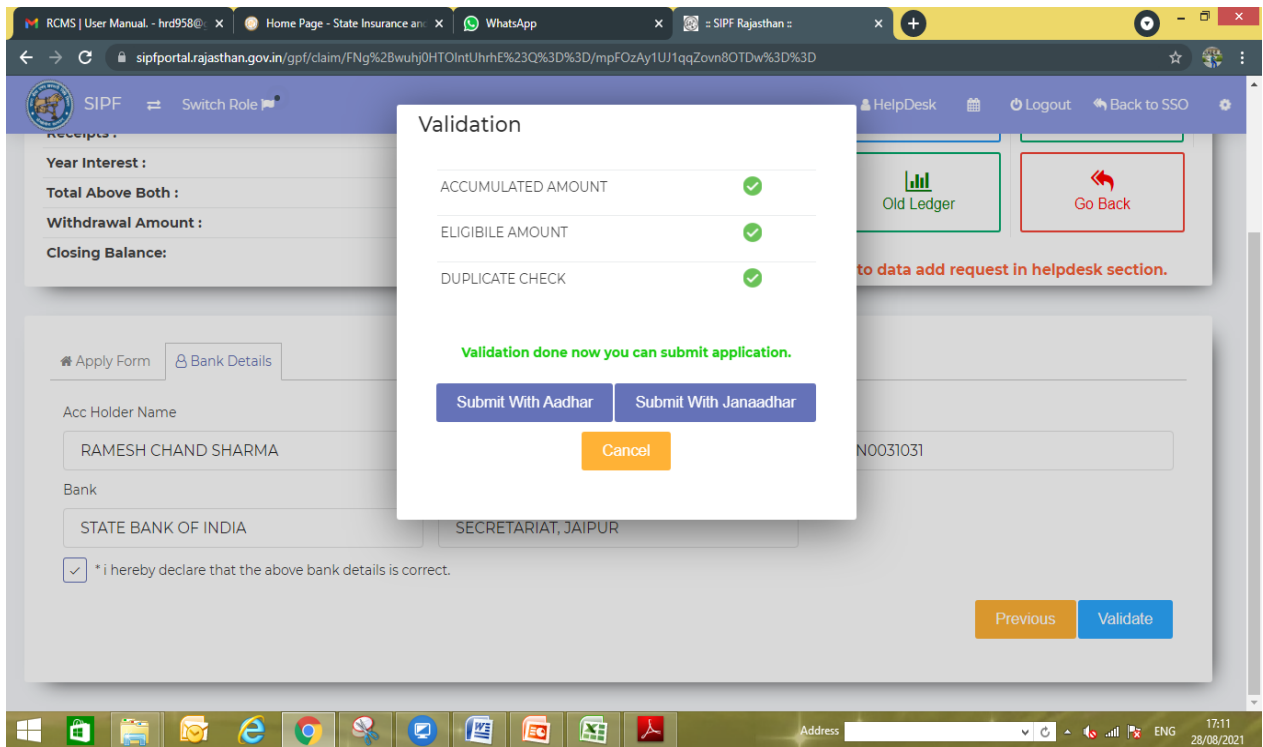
M RCMS | User Manual. - hrd958@ ×
Home Page - State Insurance an ×
WhatsApp ×
:: SIPF Rajasthan :: ×

sipfportal.rajasthan.gov.in/gpf/claim/FNg%2Bwuhj0HTOlntUhrhE%23Q%3D%3D/mpFOzAy1UJ1qqZovn8OTDw%3D%3D

SIPF Switch Role HelpDesk Logout Back to SSO

Receipts :
Year Interest :
Total Above Both :
Withdrawal Amount :
Closing Balance:

Old Ledger
Go Back

to data add request in helpdesk section.

Apply Form
Bank Details

Acc Holder Name
RAMESH CHAND SHARMA
N0031031
Bank
STATE BANK OF INDIA
SECRETARIAT, JAIPUR
* i hereby declare that the above bank details is correct.

Previous
Validate

Validation

| ACCUMULATED AMOUNT | ✔ |
|---|---|
| ELIGIBILE AMOUNT | ✔ |
| DUPLICATE CHECK | ✔ |

Validation done now you can submit application.

Submit With Aadhar
Submit With Janaadhar
Cancel

Address
ENG
17:11
28/08/2021